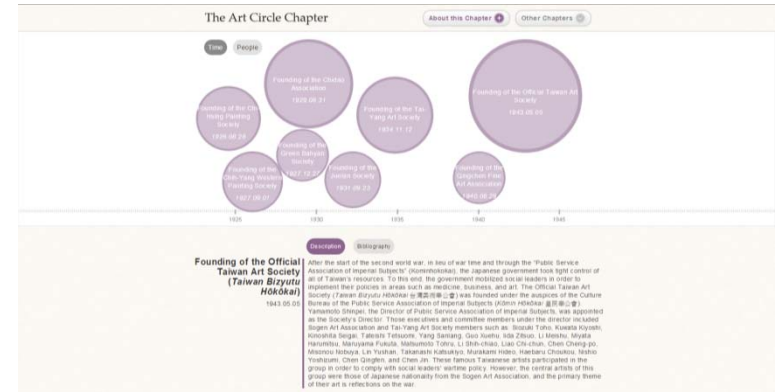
The Art Circle Chapter

About this Chapter

Other Chapters

Time

People

Founding of the Chidao Association
1929.06.31

Founding of the Chi Hong Painting Society
1926.06.24

Founding of the Official Taiwan Art Society
1943.05.05

Founding of the Tai-Yang Art Society
1934.11.12

Founding of the Green Banyan Society
1927.12.27

Founding of the Chih Yang Western Painting Society
1927.06.01

Founding of the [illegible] Society
1931.09.23

Founding of the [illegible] Art Association
1940.06.26

1925

1930

1935

1940

1945

Description

Biography

Founding of the Official Taiwan Art Society (Taiwan Bizyutu Hôkôkai)
1943.05.05

After the start of the second world war, in lieu of war time and through the "Public Service Association of Imperial Subjects" (Kominhokokai), the Japanese government took tight control of all of Taiwan's resources. To this end, the government mobilized social leaders in order to implement their policies in areas such as medicine, business, and art. The Official Taiwan Art Society (Taiwan Bizyutu Hôkôkai 台灣美術奉公會) was founded under the auspices of the Culture Bureau of the Public Service Association of Imperial Subjects (Kômin Hôkôkai 皇民奉公會). Yamamoto Shinpei, the Director of Public Service Association of Imperial Subjects, was appointed as the Society's Director. Those executives and committee members under the director included Sogen Art Association and Tai-Yang Art Society members such as: Itosuki Toho, Kuwata Kiyoshi, Kinoshita Seigai, Tateishi Tetsuomi, Yang Sanlang, Guo Xuehu, Iida Zikuo, Li Meishu, Miyata Harumitsu, Maruyama Fukuta, Matsumoto Tohru, Li Shih-chiao, Liao Chi-chun, Chen Cheng-po, Misonou Nobuya, Lin Yushan, Takahashi Katsukiyo, Murakami Hideo, Haebaru Chiokou, Nishio Yoshizumi, Chen Qingfen, and Chen Jin. These famous Taiwanese artists participated in the group in order to comply with social leaders' wartime policy. However, the central artists of this group were those of Japanese nationality from the Sogen Art Association, and the primary theme of their art is reflections on the war.